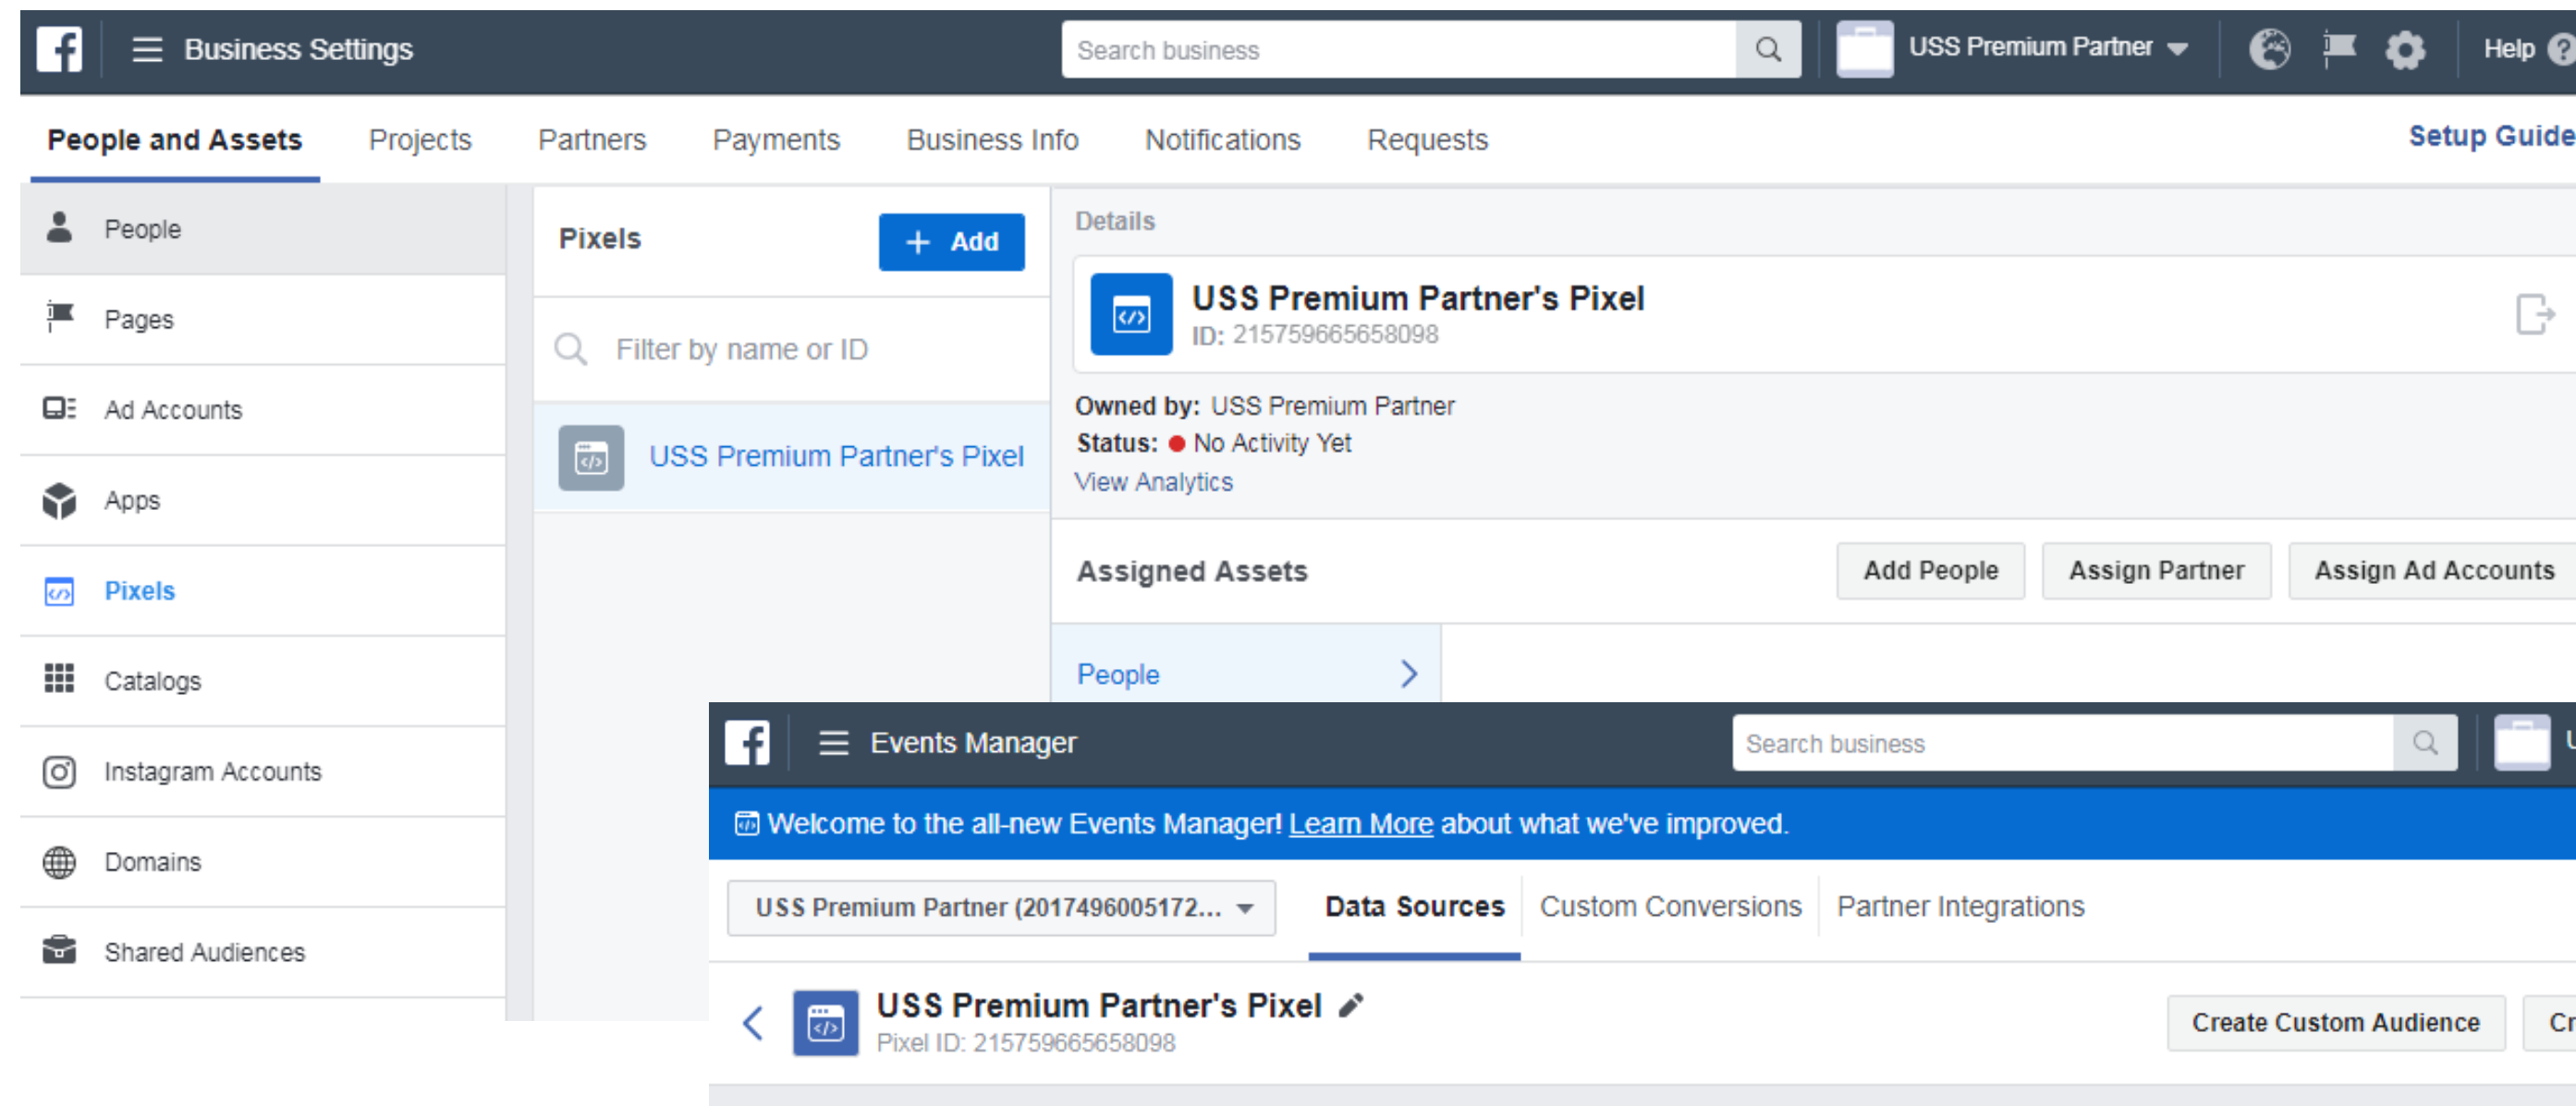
Business Settings

Search business

USS Premium Partner

Help

People and Assets Projects Partners Payments Business Info Notifications Requests

Setup Guide

People

Pages

Ad Accounts

Apps

Pixels

Catalogs

Instagram Accounts

Domains

Shared Audiences

Pixels

+ Add

Filter by name or ID

USS Premium Partner's Pixel

Details

USS Premium Partner's Pixel
ID: 215759665658098

Owned by: USS Premium Partner
Status: No Activity Yet
View Analytics

Assigned Assets

Add People Assign Partner Assign Ad Accounts

People

Events Manager

Search business

Welcome to the all-new Events Manager! Learn More about what we've improved.

USS Premium Partner (2017496005172...

Data Sources Custom Conversions Partner Integrations

USS Premium Partner's Pixel
Pixel ID: 215759665658098

Create Custom Audience

Cr